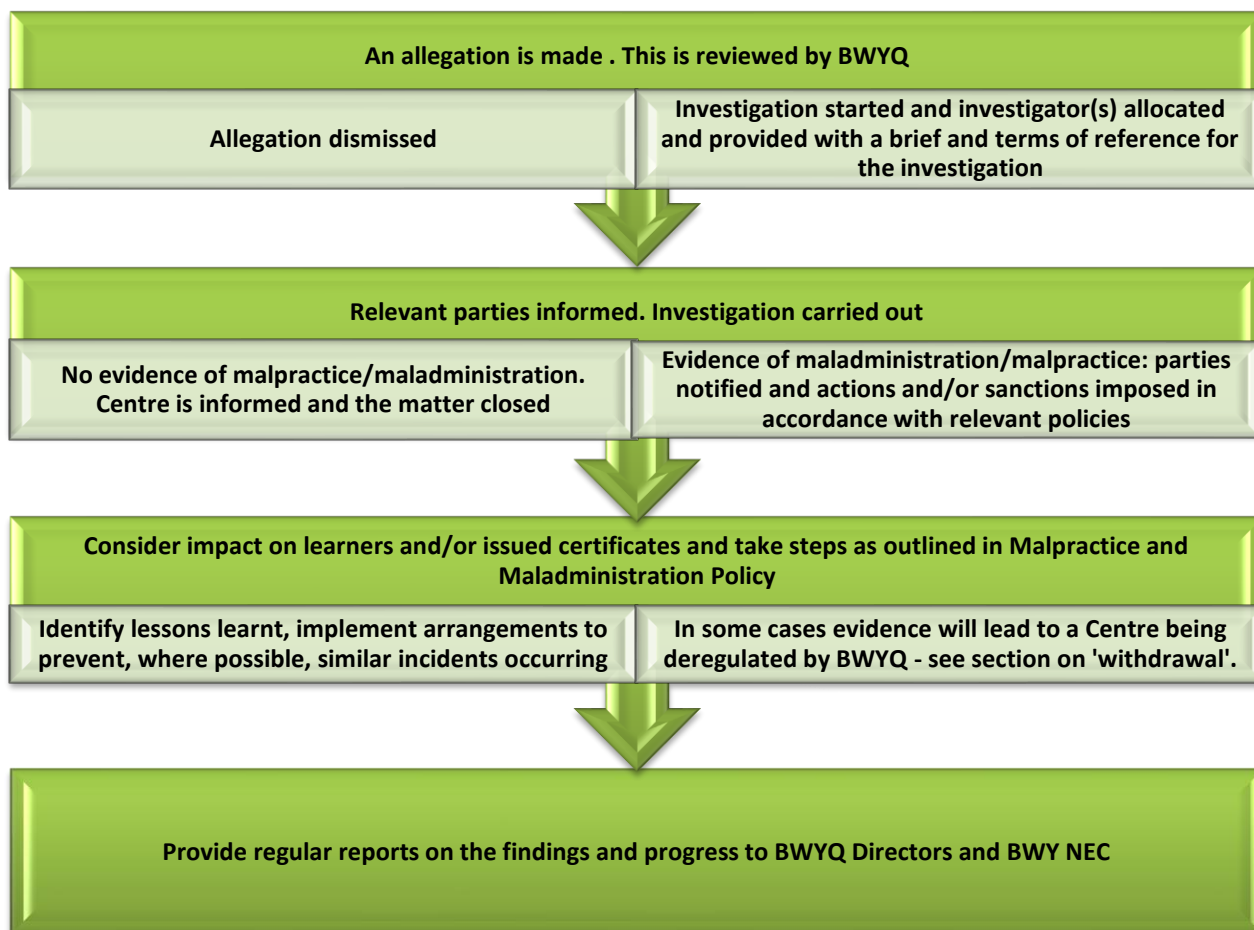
An allegation is made . This is reviewed by BWYQ

Allegation dismissed

Investigation started and investigator(s) allocated and provided with a brief and terms of reference for the investigation

Relevant parties informed. Investigation carried out

No evidence of malpractice/maladministration. Centre is informed and the matter closed

Evidence of maladministration/malpractice: parties notified and actions and/or sanctions imposed in accordance with relevant policies

Consider impact on learners and/or issued certificates and take steps as outlined in Malpractice and Maladministration Policy

Identify lessons learnt, implement arrangements to prevent, where possible, similar incidents occurring

In some cases evidence will lead to a Centre being deregulated by BWYQ - see section on 'withdrawal'.

Provide regular reports on the findings and progress to BWYQ Directors and BWY NEC